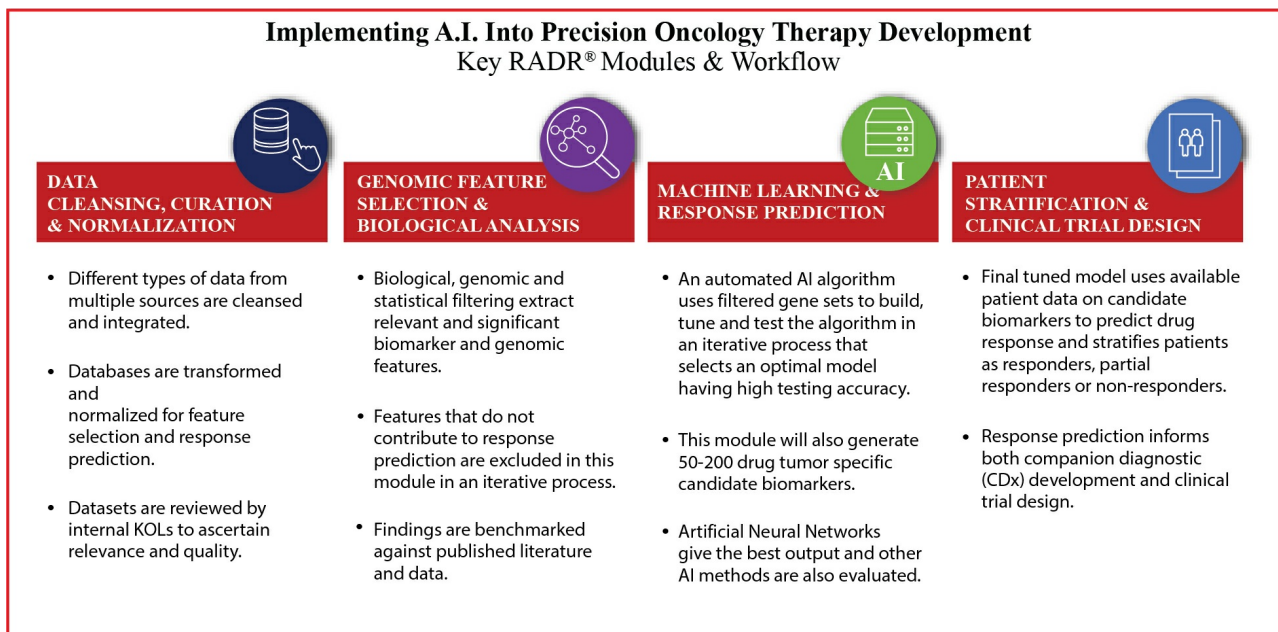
Implementing A.I. Into Precision Oncology Therapy Development
Key RADR® Modules & Workflow

DATA CLEANSING, CURATION & NORMALIZATION

• Different types of data from multiple sources are cleansed and integrated.

• Databases are transformed and normalized for feature selection and response prediction.

• Datasets are reviewed by internal KOLs to ascertain relevance and quality.

GENOMIC FEATURE SELECTION & BIOLOGICAL ANALYSIS

• Biological, genomic and statistical filtering extract relevant and significant biomarker and genomic features.

• Features that do not contribute to response prediction are excluded in this module in an iterative process.

• Findings are benchmarked against published literature and data.

AI

MACHINE LEARNING & RESPONSE PREDICTION

• An automated AI algorithm uses filtered gene sets to build, tune and test the algorithm in an iterative process that selects an optimal model having high testing accuracy.

• This module will also generate 50-200 drug tumor specific candidate biomarkers.

• Artificial Neural Networks give the best output and other AI methods are also evaluated.

PATIENT STRATIFICATION & CLINICAL TRIAL DESIGN

• Final tuned model uses available patient data on candidate biomarkers to predict drug response and stratifies patients as responders, partial responders or non-responders.

• Response prediction informs both companion diagnostic (CDx) development and clinical trial design.